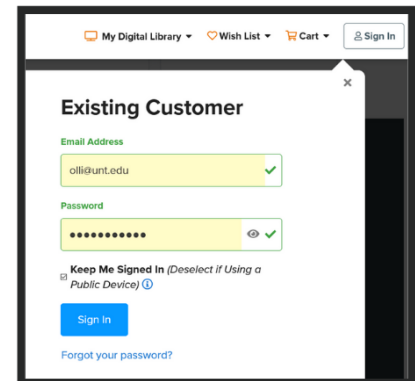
My Digital Library ▾ Wish List ▾ Cart ▾ Sign In

×

Existing Customer

Email Address

olli@unt.edu

Password

•••••••••••

Keep Me Signed In (Deselect if Using a Public Device)

Sign In

Forgot your password?